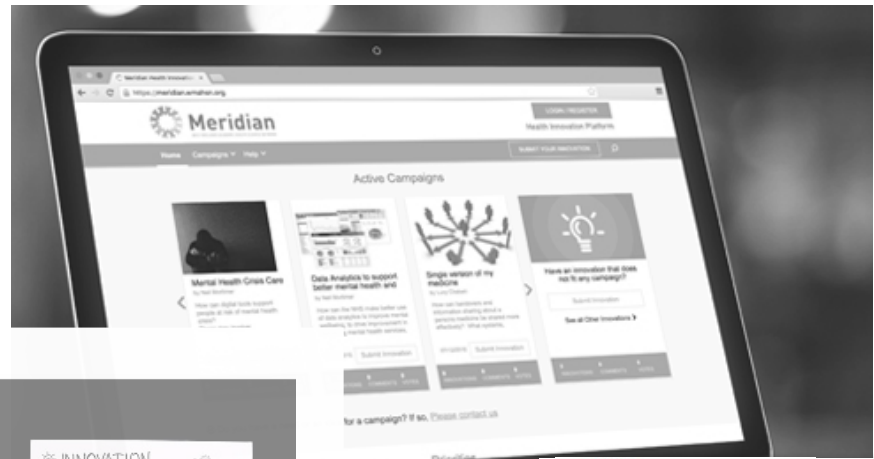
Meridian Health Innovatio ×

https://meridian.wmahsn.org

Meridian

LOGIN / REGISTER

Health Innovation Platform

Home Campaigns Help

SUBMIT YOUR INNOVATION

Active Campaigns

Mental Health Crisis Care

by Neil Mortimer

How can digital tools support people at risk of mental health crisis?

Data Analytics to support better mental health and

by Neil Mortimer

How can the NHS make better use of data analytics to improve mental wellbeing, to drive improvement in mental health services

Submit Innovation

Single version of my medicine

by Lucy Chatwin

How can handovers and information sharing about a persons medicine be shared more effectively? What systems,

Submit Innovation

Have an innovation that does not fit any campaign?

Submit Innovation

See all Other Innovations

INNOVATIONS COMMENTS VOTES

for a campaign? If so, Please contact us

INNOVATION